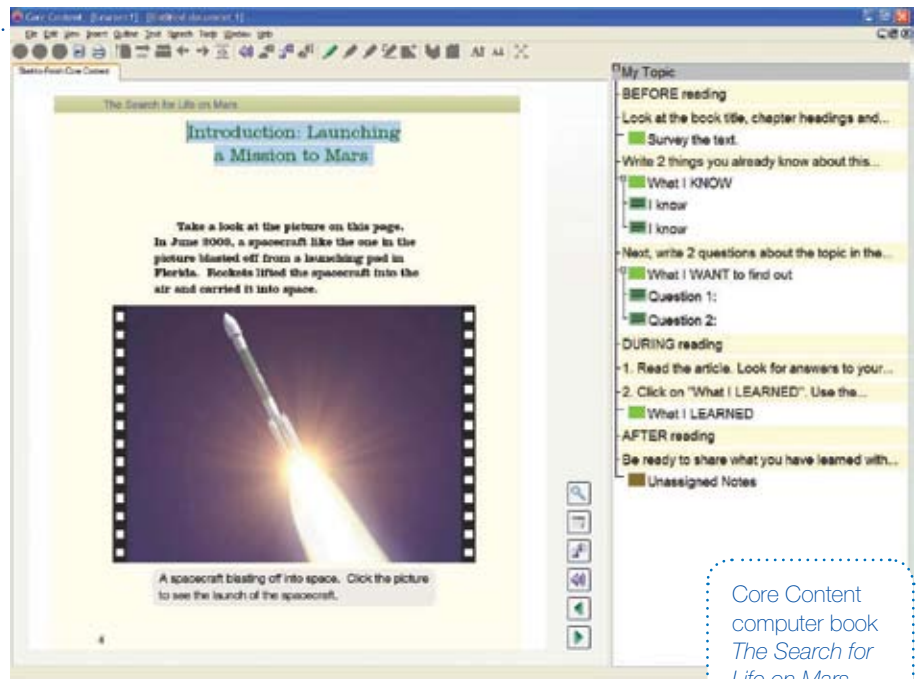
Core Content [Search1] [Untitled document 1]

File Edit View Insert Outline Tool Speech Tools Window Help

AF AA

The Search for Life on Mars

Introduction: Launching a Mission to Mars

Take a look at the picture on this page. In June 2003, a spacecraft like the one in the picture blasted off from a launching pad in Florida. Rockets lifted the spacecraft into the air and carried it into space.

A spacecraft blasting off into space. Click the picture to see the launch of the spacecraft.

4

My Topic

BEFORE reading

Look at the book title, chapter headings and...

Survey the text.

Write 2 things you already know about this...

What I KNOW

I know

I know

Next, write 2 questions about the topic in the...

What I WANT to find out

Question 1:

Question 2:

DURING reading

1. Read the article. Look for answers to your...

2. Click on "What I LEARNED". Use the...

What I LEARNED

AFTER reading

Be ready to share what you have learned with...

Unassigned Notes

Core Content computer book *The Search for Life on Mars*